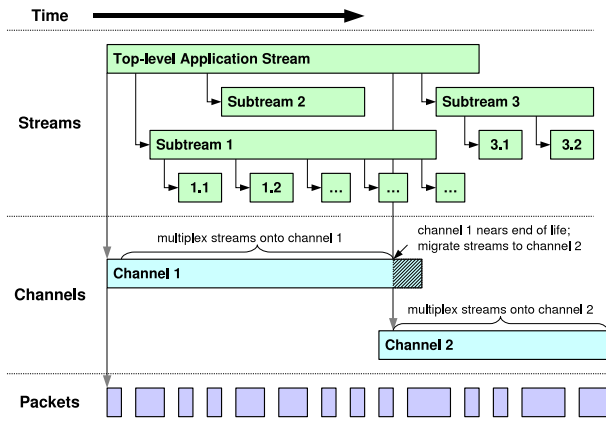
Time

Streams

Top-level Application Stream

Subtream 2

Subtream 3

Subtream 1

3.1

3.2

1.1

1.2

...

...

...

multiplex streams onto channel 1

channel 1 nears end of life; migrate streams to channel 2

Channels

Channel 1

multiplex streams onto channel 2

Channel 2

Packets